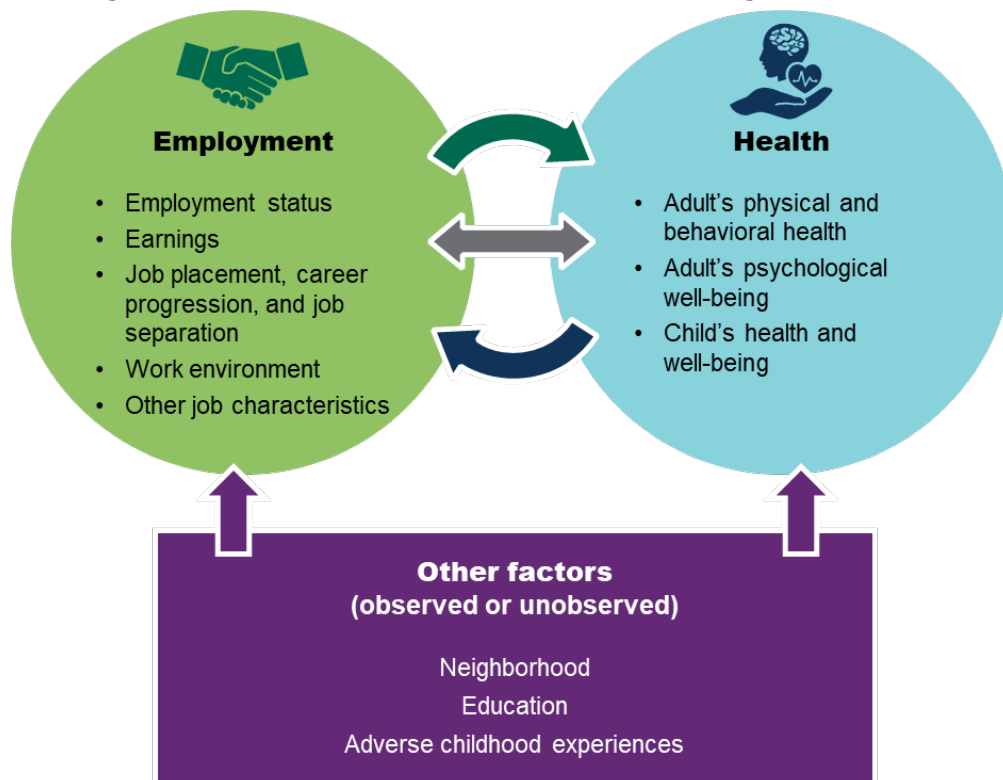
Employment

- Employment status
- Earnings
- Job placement, career progression, and job separation
- Work environment
- Other job characteristics

Health

- Adult's physical and behavioral health
- Adult's psychological well-being
- Child's health and well-being

Other factors
(observed or unobserved)

Neighborhood
Education
Adverse childhood experiences